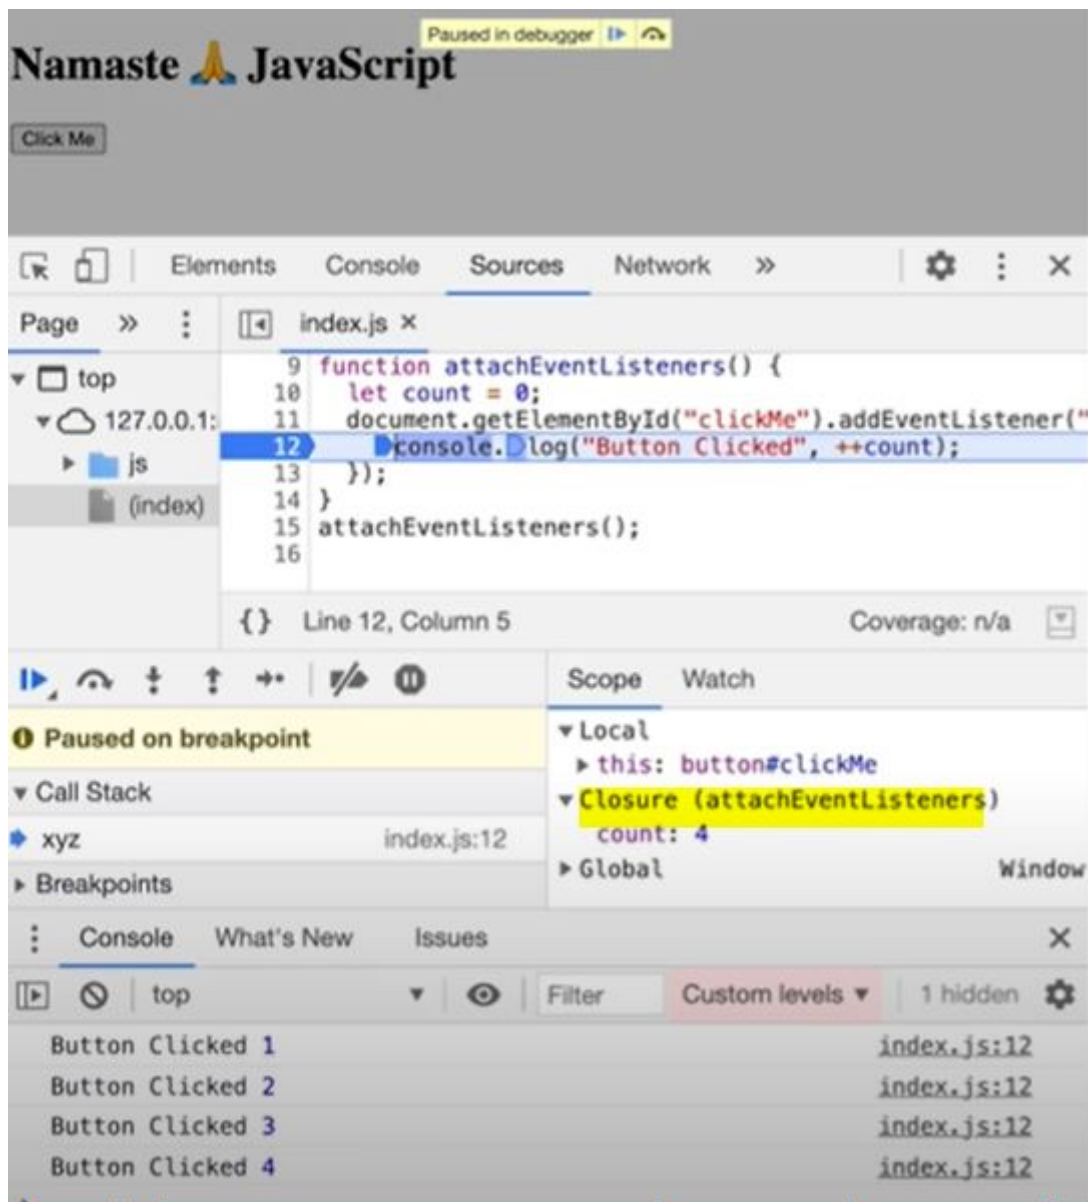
Paused in debugger

Namaste 🙏 JavaScript

Click Me

Elements Console Sources Network »

Page »

index.js ×

top
127.0.0.1:
js
(index)

9 function attachEventListeners() {
10 let count = 0;
11 document.getElementById("clickMe").addEventListener("
12 console.log("Button Clicked", ++count);
13 });
14 }
15 attachEventListeners();
16

{} Line 12, Column 5 Coverage: n/a

Paused on breakpoint

Call Stack

xyz index.js:12

Breakpoints

Scope Watch

Local
this: button#clickMe
Closure (attachEventListeners)
count: 4
Global Window

Console What's New Issues

top Filter Custom levels ▾ 1 hidden

Button Clicked 1 index.js:12
Button Clicked 2 index.js:12
Button Clicked 3 index.js:12
Button Clicked 4 index.js:12